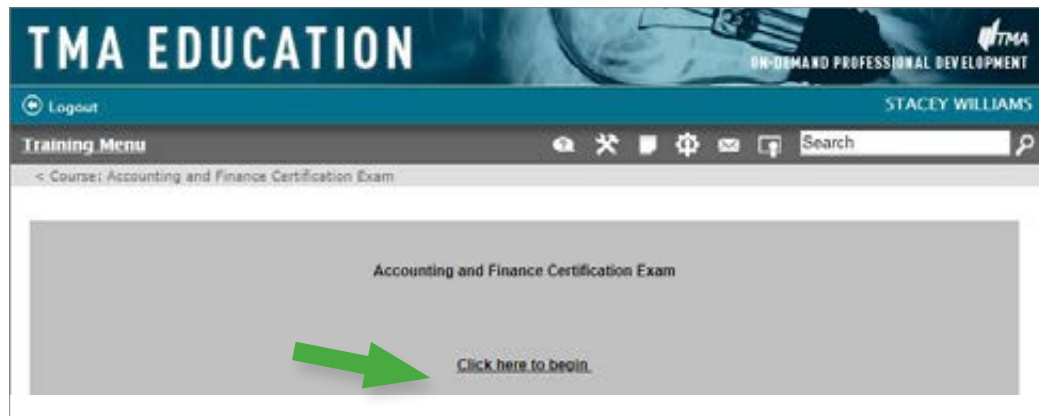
TMA EDUCATION

TMA
ON-DEMAND PROFESSIONAL DEVELOPMENT

Logout

STACEY WILLIAMS

Training Menu

Search

< Course: Accounting and Finance Certification Exam

Accounting and Finance Certification Exam

Click here to begin